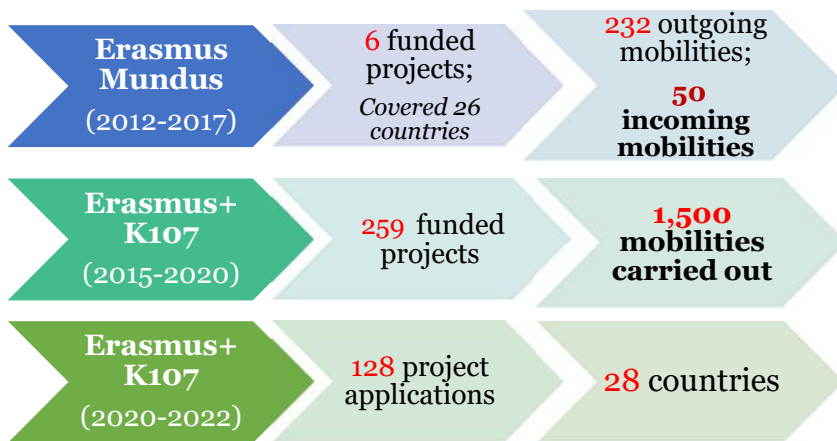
Erasmus Mundus
(2012-2017)

6 funded projects;
Covered 26 countries

232 outgoing mobilities;
50 incoming mobilities

Erasmus+ K107
(2015-2020)

259 funded projects

1,500 mobilities carried out

Erasmus+ K107
(2020-2022)

128 project applications

28 countries